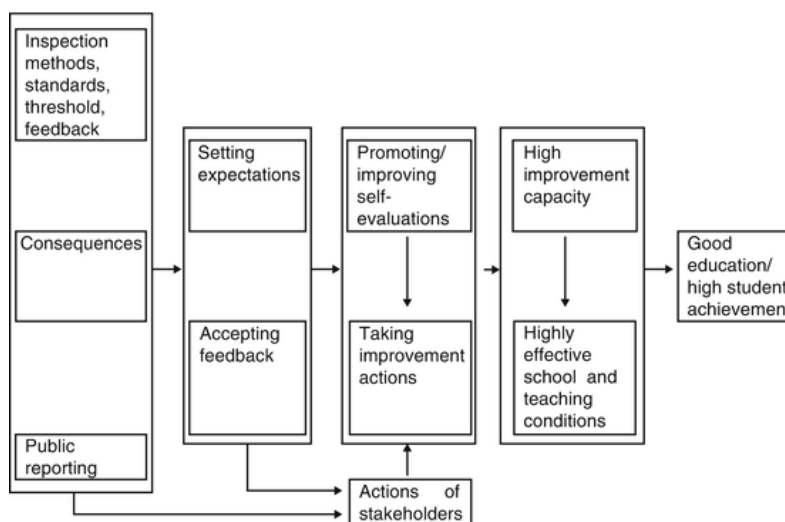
Inspection methods, standards, threshold, feedback

Consequences

Public reporting

Setting expectations

Accepting feedback

Promoting/ improving self-evaluations

Taking improvement actions

High improvement capacity

Highly effective school and teaching conditions

Good education/ high student achievemen

Actions of stakeholders